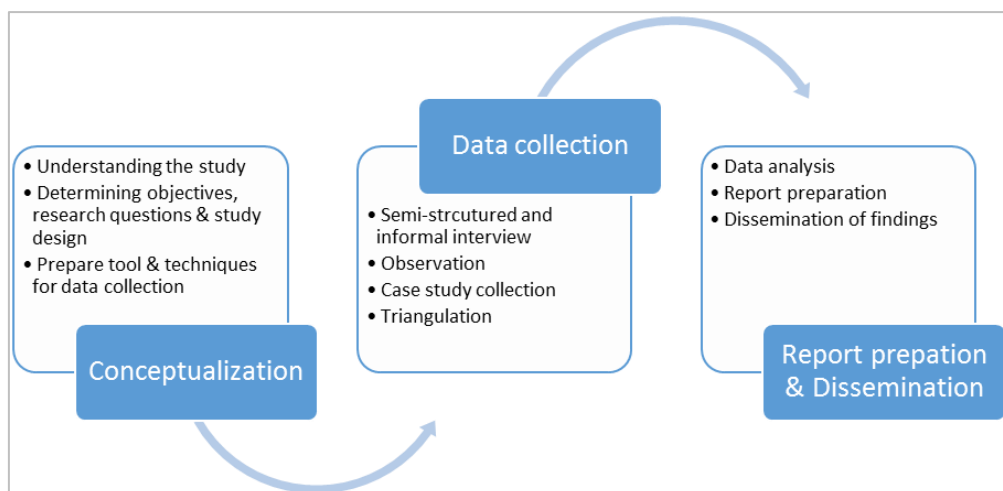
• Understanding the study
• Determining objectives, research questions & study design
• Prepare tool & techniques for data collection

Conceptualization

Data collection

• Semi-strcutured and informal interview
• Observation
• Case study collection
• Triangulation

• Data analysis
• Report preparation
• Dissemination of findings

Report prepation & Dissemination